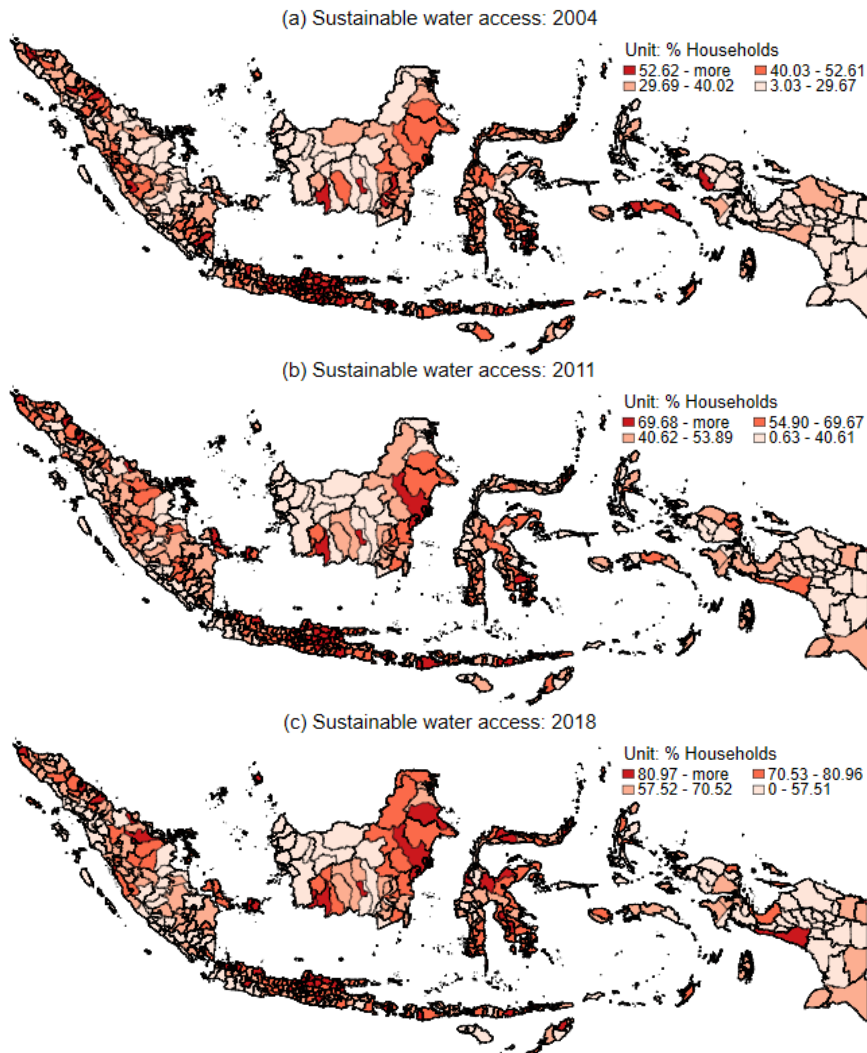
(a) Sustainable water access: 2004

Unit: % Households
52.62 - more
40.03 - 52.61
29.69 - 40.02
3.03 - 29.67

(b) Sustainable water access: 2011

Unit: % Households
69.68 - more
54.90 - 69.67
40.62 - 53.89
0.63 - 40.61

(c) Sustainable water access: 2018

Unit: % Households
80.97 - more
70.53 - 80.96
57.52 - 70.52
0 - 57.51